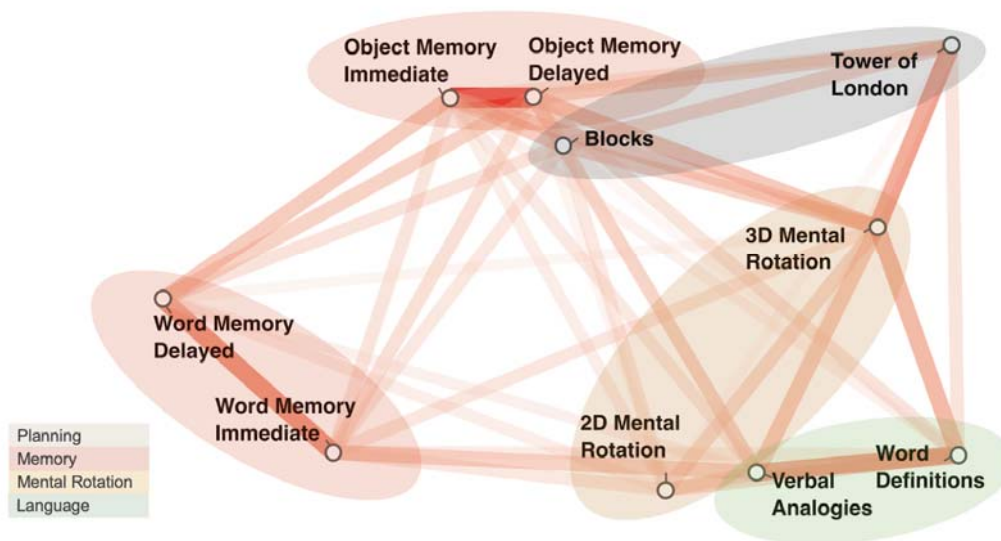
Object Memory Immediate

Object Memory Delayed

Tower of London

Blocks

3D Mental Rotation

Word Memory Delayed

Word Memory Immediate

2D Mental Rotation

Verbal Analogies

Word Definitions

Planning
Memory
Mental Rotation
Language